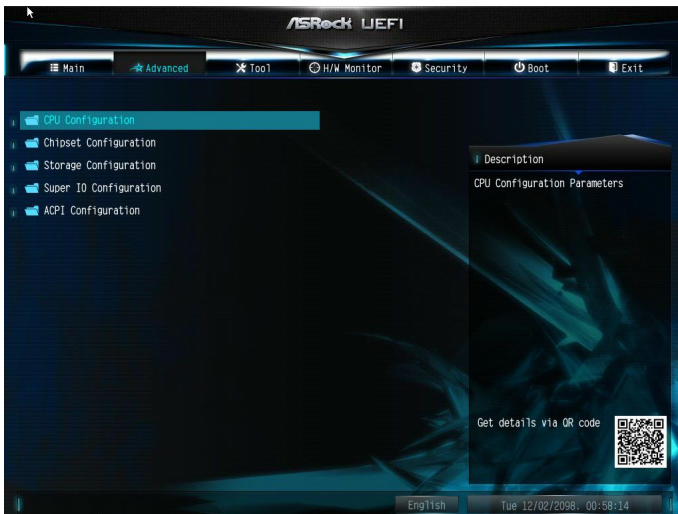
ASRock UEFI

Main
Advanced
Tool
H/W Monitor
Security
Boot
Exit

CPU Configuration
Chipset Configuration
Storage Configuration
Super IO Configuration
ACPI Configuration

Description
CPU Configuration Parameters

Get details via QR code

English
Tue 12/02/2098. 00:58:14